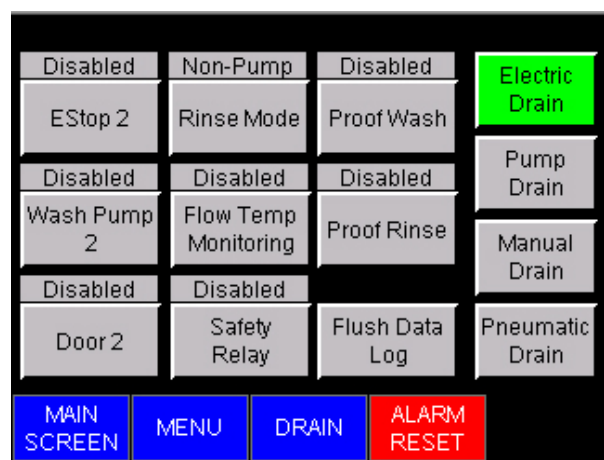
Disabled
EStop 2

Non-Pump
Rinse Mode

Disabled
Proof Wash

Electric Drain

Disabled
Wash Pump 2

Disabled
Flow Temp Monitoring

Disabled
Proof Rinse

Pump Drain

Manual Drain

Disabled
Door 2

Disabled
Safety Relay

Flush Data Log

Pneumatic Drain

MAIN SCREEN
MENU
DRAIN
ALARM RESET